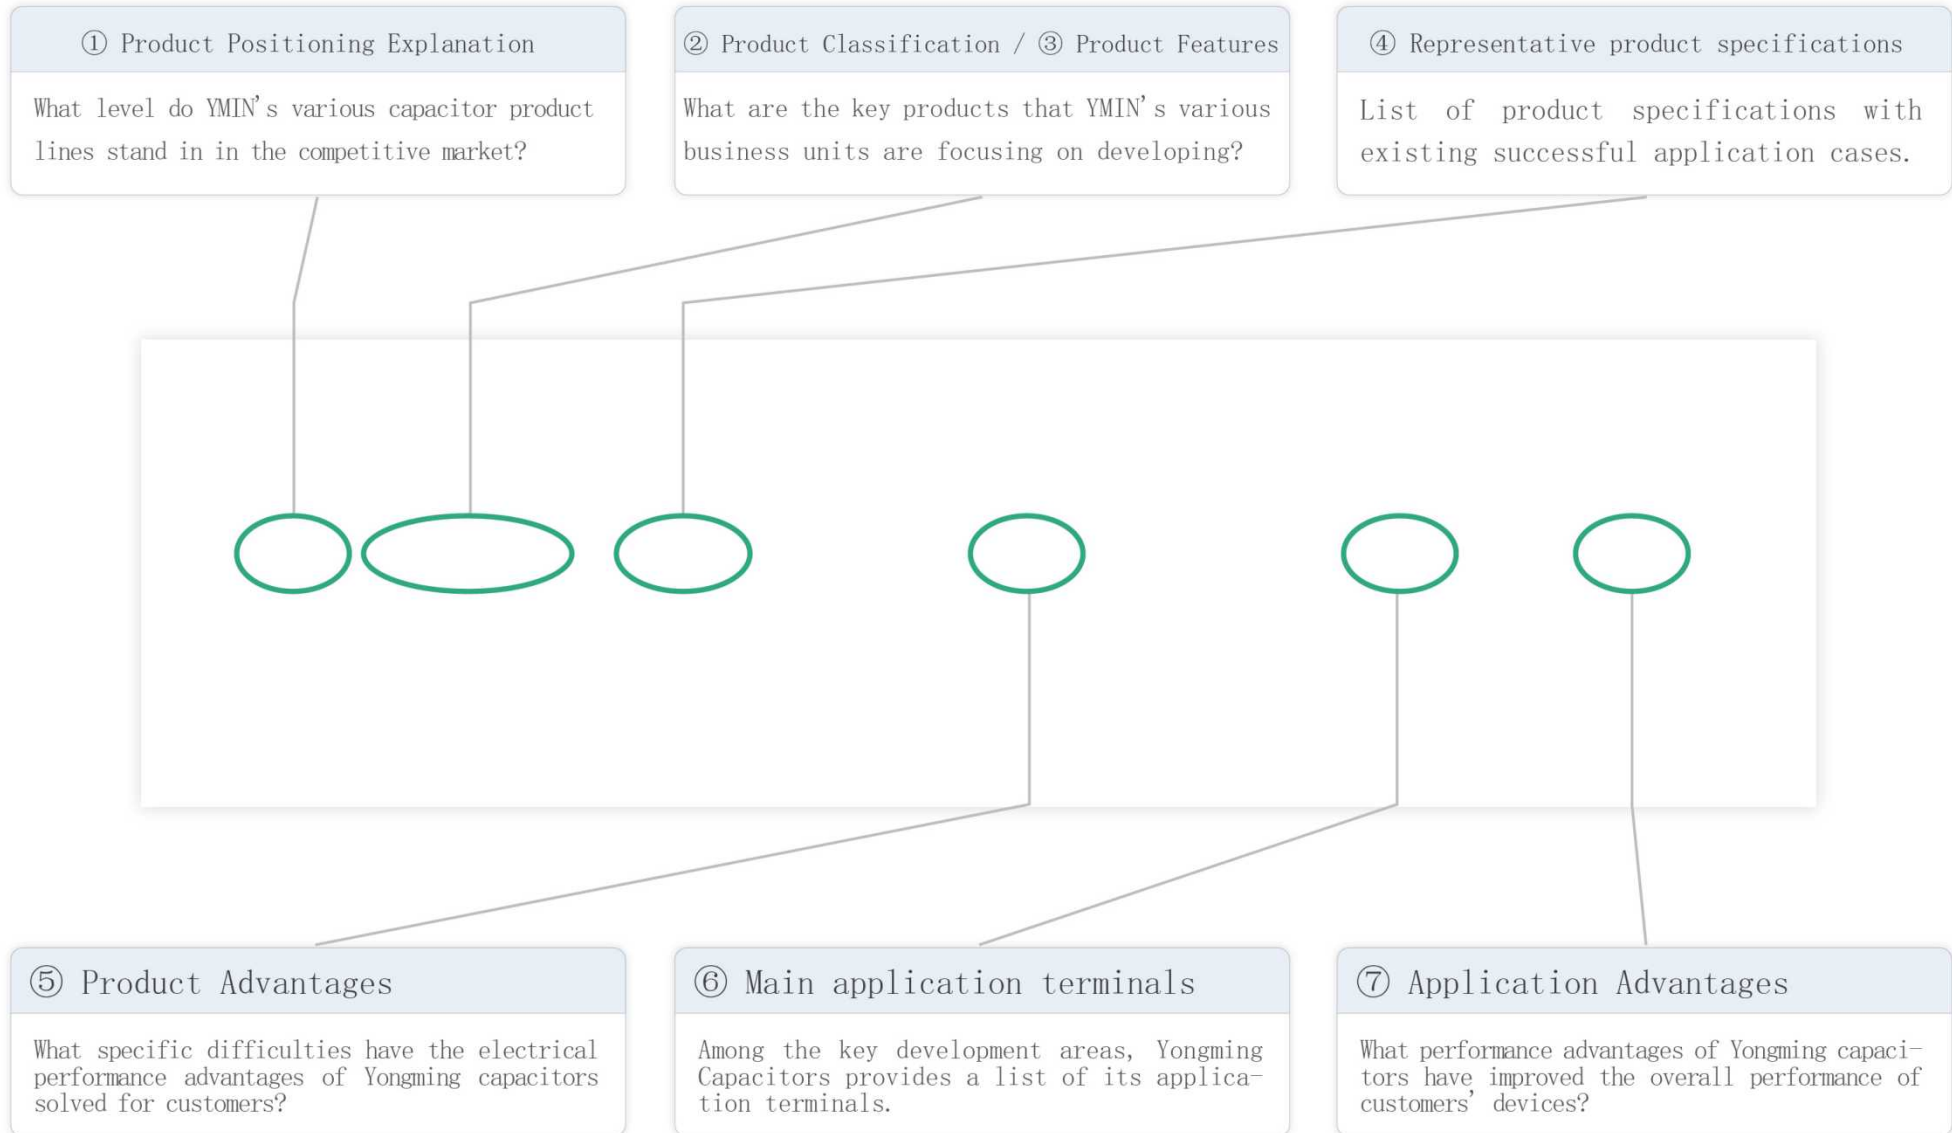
① Product Positioning Explanation

What level do YMIN's various capacitor product lines stand in in the competitive market?

② Product Classification / ③ Product Features

What are the key products that YMIN's various business units are focusing on developing?

④ Representative product specifications

List of product specifications with existing successful application cases.

⑤ Product Advantages

What specific difficulties have the electrical performance advantages of Yongming capacitors solved for customers?

⑥ Main application terminals

Among the key development areas, Yongming Capacitors provides a list of its application terminals.

⑦ Application Advantages

What performance advantages of Yongming capacitors have improved the overall performance of customers' devices?